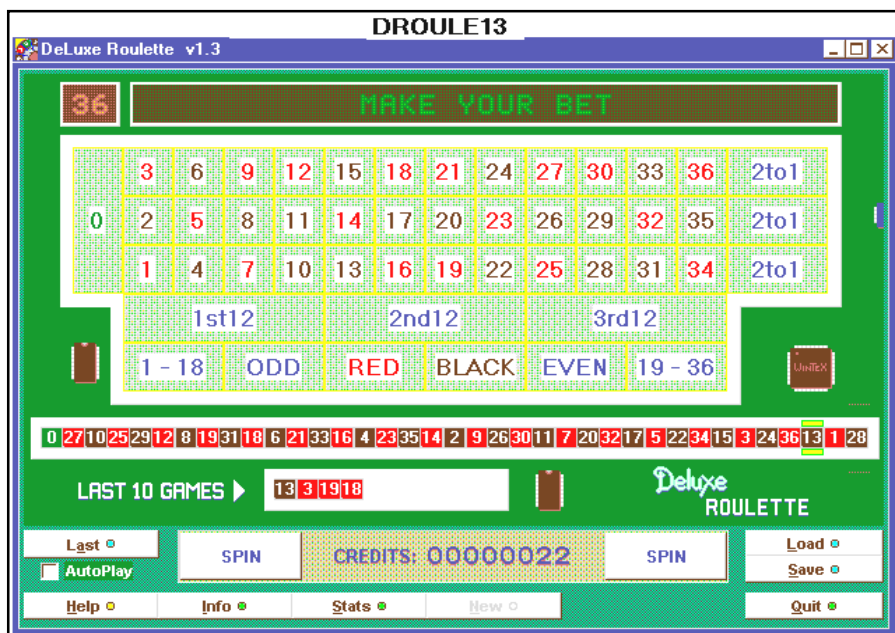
DROULE13

DeLuxe Roulette v1.3

36 MAKE YOUR BET

| | | | | | | | | | | | | | |
|---|---|---|---|---|---|---|---|---|---|---|---|---|---|
| | 3 | 6 | 9 | 12 | 15 | 18 | 21 | 24 | 27 | 30 | 33 | 36 | 2to1 |
| 0 | 2 | 5 | 8 | 11 | 14 | 17 | 20 | 23 | 26 | 29 | 32 | 35 | 2to1 |
| | 1 | 4 | 7 | 10 | 13 | 16 | 19 | 22 | 25 | 28 | 31 | 34 | 2to1 |

1st12 2nd12 3rd12

1 - 18 ODD RED BLACK EVEN 19 - 36

UniTeX

0 27 10 25 29 12 8 19 31 18 6 21 33 16 4 23 35 14 2 9 26 30 11 7 20 32 17 5 22 34 15 3 24 36 13 1 28

LAST 10 GAMES 13 3 19 18

Deluxe ROULETTE

Last
AutoPlay
SPIN
CREDITS: 00000022
SPIN
Load
Save

Help Info Stats New Quit